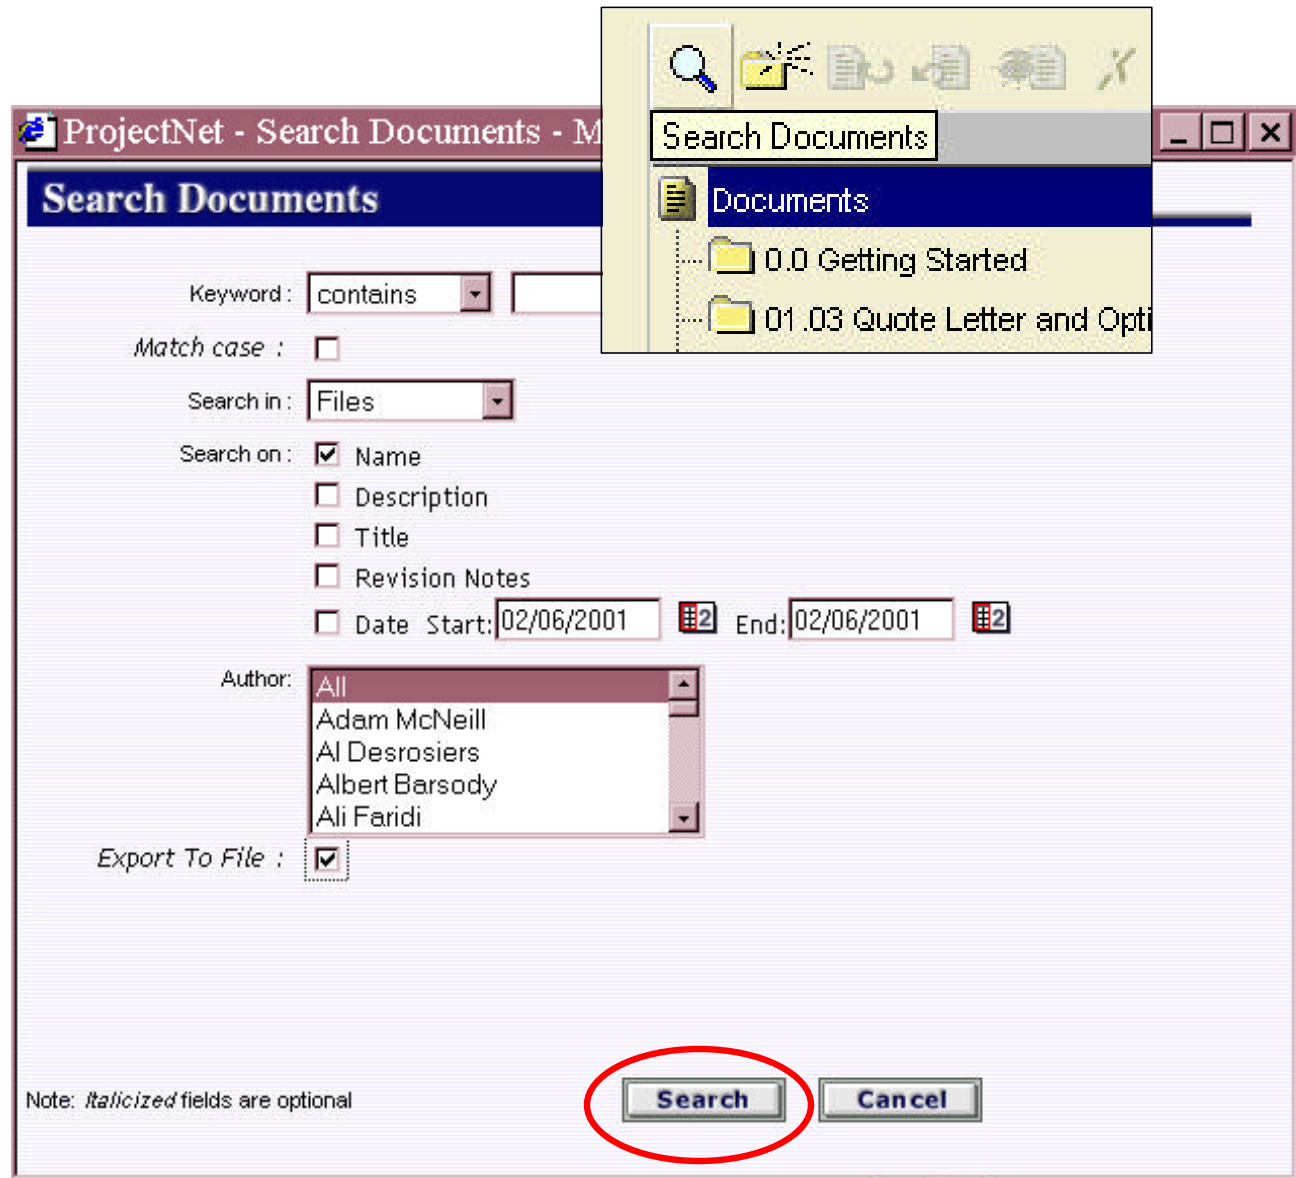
Search Documents

Documents

0.0 Getting Started

01.03 Quote Letter and Opti

ProjectNet - Search Documents - M

Search Documents

Keyword : contains

*Match case :*

Search in : Files

Search on : Name

Description

Title

Revision Notes

Date Start: 02/06/2001 End: 02/06/2001

Author: All
Adam McNeill
Al Desrosiers
Albert Barsody
Ali Faridi

*Export To File :*

Note: *Italicized* fields are optional

Search

Cancel